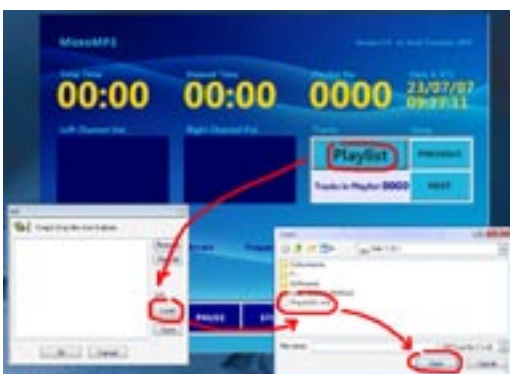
MiniMP3

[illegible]

Total Time
00:00

Elapsed Time
00:00

Playlist No
0000

Date & Time
23/07/07
09:07:11

Left Channel Vol

Right Channel Vol

Playlist

PREVIOUS

Tracks in Playlist 0000

NEXT

PAUSE

Load

OK

Cancel

Open

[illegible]